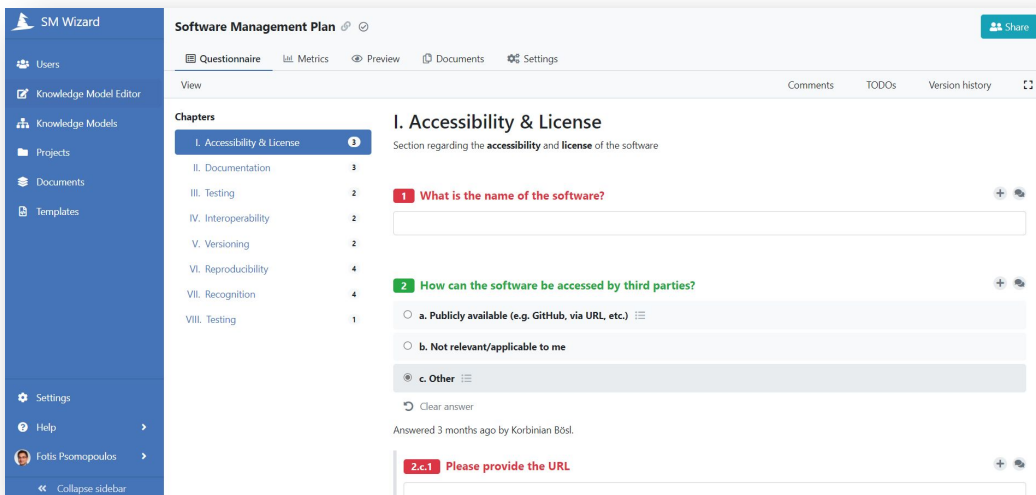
SM Wizard

Users
Knowledge Model Editor
Knowledge Models
Projects
Documents
Templates

Settings
Help
Fotis Psomopoulos
Collapse sidebar

Software Management Plan

Share

Questionnaire Metrics Preview Documents Settings

View

Comments TODOs Version history

Chapters

| | |
|---|---|
| I. Accessibility & License | 3 |
| II. Documentation | 3 |
| III. Testing | 2 |
| IV. Interoperability | 2 |
| V. Versioning | 2 |
| VI. Reproducibility | 4 |
| VII. Recognition | 4 |
| VIII. Testing | 1 |

I. Accessibility & License

Section regarding the **accessibility** and **license** of the software

1 What is the name of the software?

2 How can the software be accessed by third parties?

a. Publicly available (e.g. GitHub, via URL, etc.)

b. Not relevant/applicable to me

c. Other

Clear answer

Answered 3 months ago by Korbinian Bösl.

2.c.1 Please provide the URL